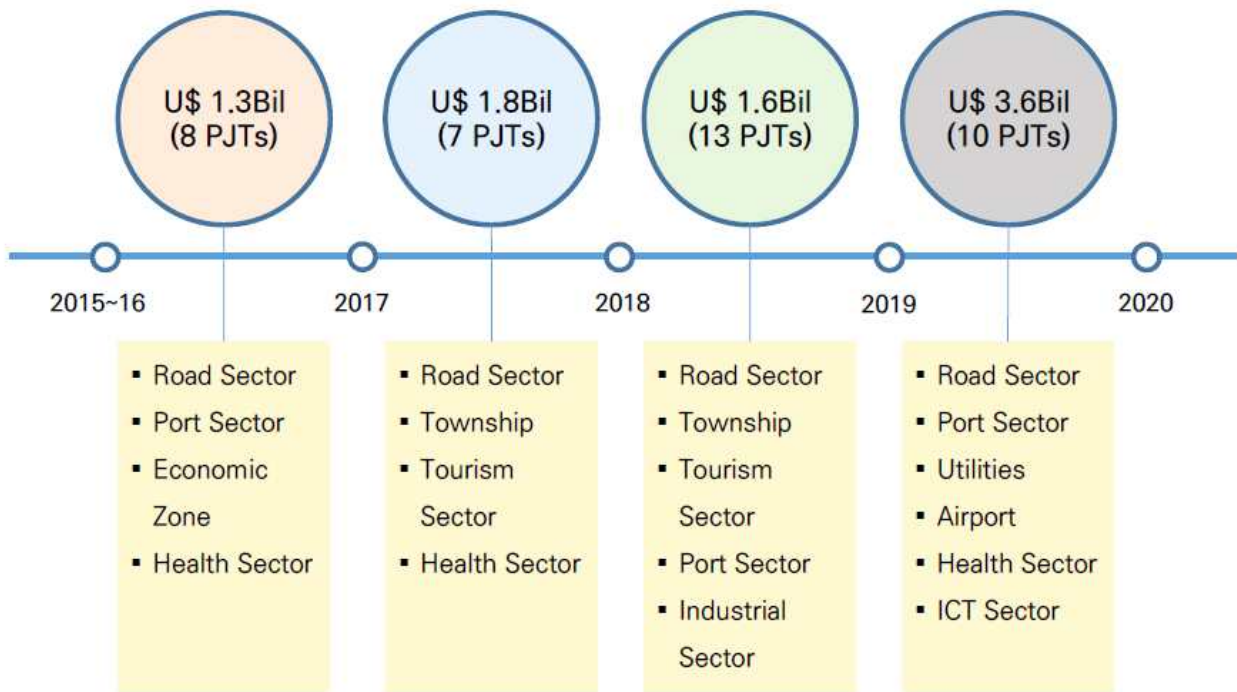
U$ 1.3Bil
(8 PJTs)

U$ 1.8Bil
(7 PJTs)

U$ 1.6Bil
(13 PJTs)

U$ 3.6Bil
(10 PJTs)

2015~16

2017

2018

2019

2020

- Road Sector
- Port Sector
- Economic Zone
- Health Sector

- Road Sector
- Township
- Tourism Sector
- Health Sector

- Road Sector
- Township
- Tourism Sector
- Port Sector
- Industrial Sector

- Road Sector
- Port Sector
- Utilities
- Airport
- Health Sector
- ICT Sector